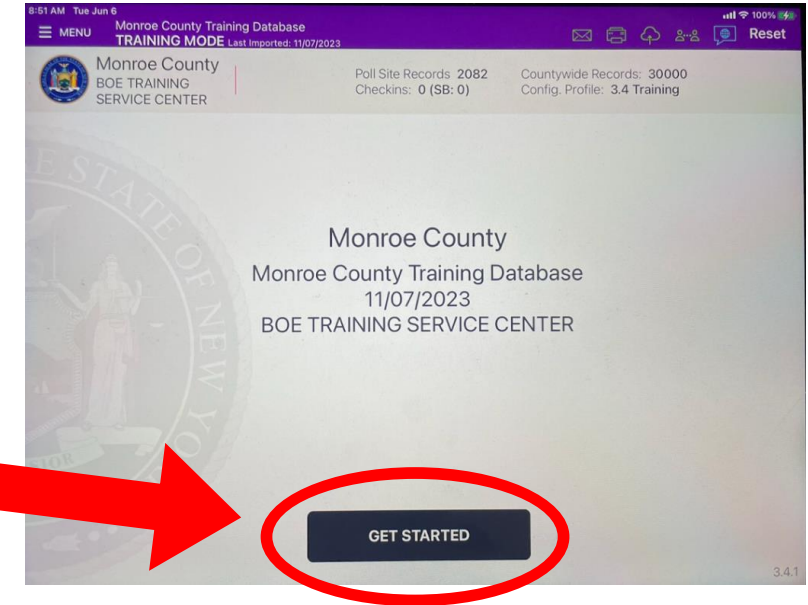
8:51 AM Tue Jun 6

100%

MENU

Monroe County Training Database
TRAINING MODE Last Imported: 11/07/2023

Reset

Monroe County
BOE TRAINING
SERVICE CENTER

Poll Site Records 2082
Checkins: 0 (SB: 0)

Countywide Records: 30000
Config. Profile: 3.4 Training

Monroe County
Monroe County Training Database
11/07/2023
BOE TRAINING SERVICE CENTER

GET STARTED

3.4.1